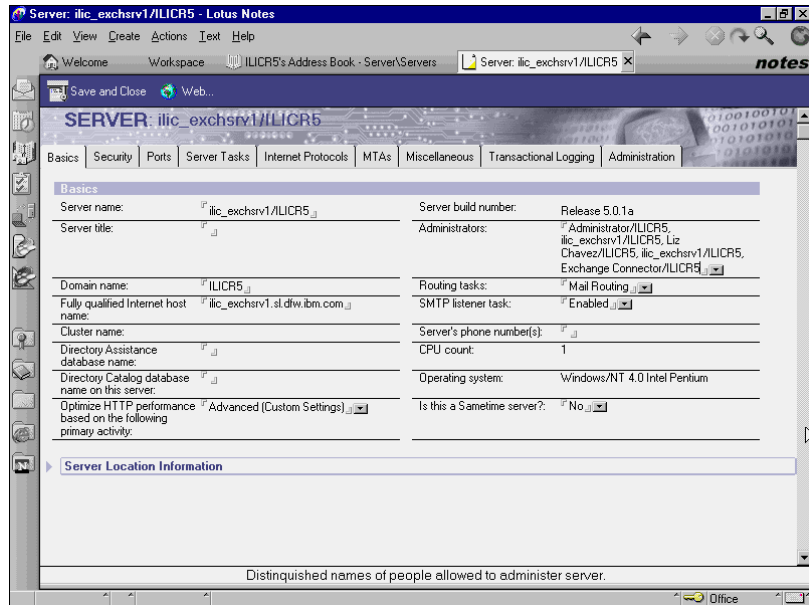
Server: ilic_exchsrv1/ILICR5 - Lotus Notes

File Edit View Create Actions Text Help

Welcome Workspace ILICR5's Address Book - Server\Servers Server: ilic_exchsrv1/ILICR5

notes

Save and Close Web...

SERVER: ilic_exchsrv1/ILICR5

Basics | Security | Ports | Server Tasks | Internet Protocols | MTAs | Miscellaneous | Transactional Logging | Administration

Basics

| | | | |
|---|---|---|---|
| Server name: | ilic_exchsrv1/ILICR5 | Server build number: | Release 5.0.1a |
| Server title: | | Administrators: | Administrator/ILICR5, ilic_exchsrv1/ILICR5, Liz Chavez/ILICR5, ilic_exchsrv1/ILICR5, Exchange Connector/ILICR5 |
| Domain name: | ILICR5 | Routing tasks: | Mail Routing |
| Fully qualified Internet host name: | ilic_exchsrv1.sl.dfw.ibm.com | SMTP listener task: | Enabled |
| Cluster name: | | Server's phone number(s): | |
| Directory Assistance database name: | | CPU count: | 1 |
| Directory Catalog database name on this server: | | Operating system: | Windows/NT 4.0 Intel Pentium |
| Optimize HTTP performance based on the following primary activity: | Advanced (Custom Settings) | Is this a Sametime server?: | No |

Server Location Information

Distinguished names of people allowed to administer server.

Office